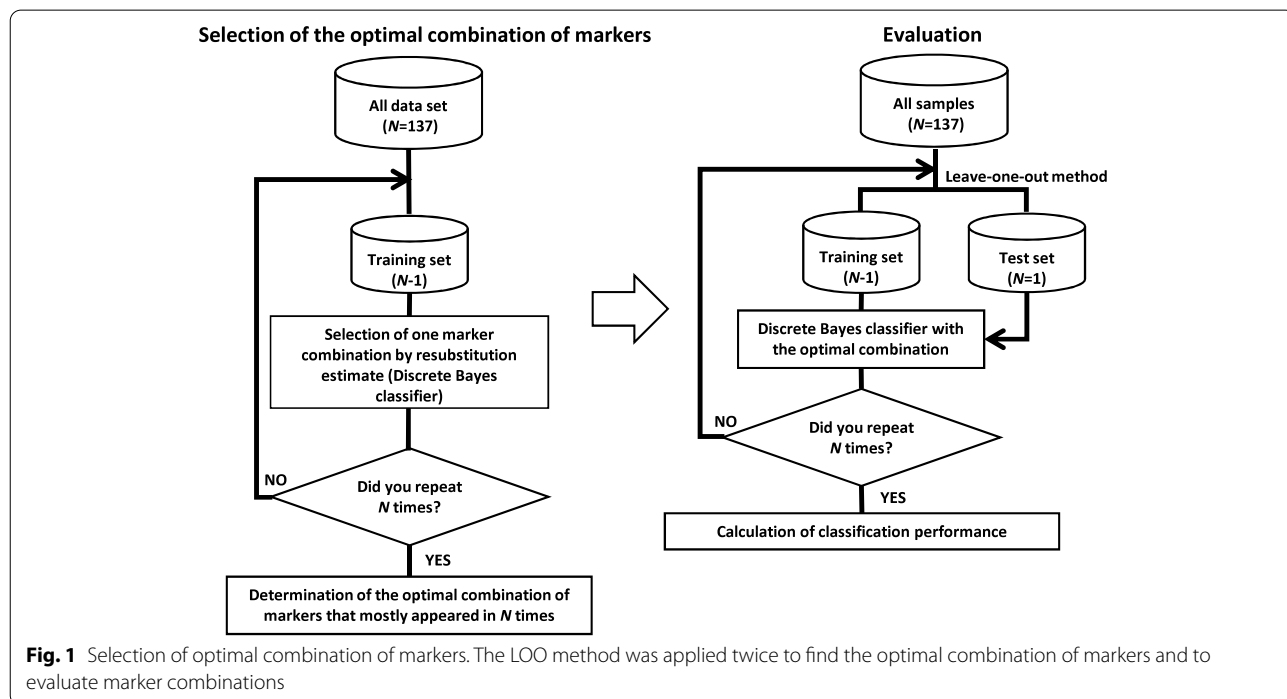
Selection of the optimal combination of markers

All data set (*N*=137)

Training set (*N*-1)

Selection of one marker combination by resubstitution estimate (Discrete Bayes classifier)

NO

Did you repeat *N* times?

YES

Determination of the optimal combination of markers that mostly appeared in *N* times

Evaluation

All samples (*N*=137)

Leave-one-out method

Training set (*N*-1)

Test set (*N*=1)

Discrete Bayes classifier with the optimal combination

NO

Did you repeat *N* times?

YES

Calculation of classification performance

**Fig. 1** Selection of optimal combination of markers. The LOO method was applied twice to find the optimal combination of markers and to evaluate marker combinations